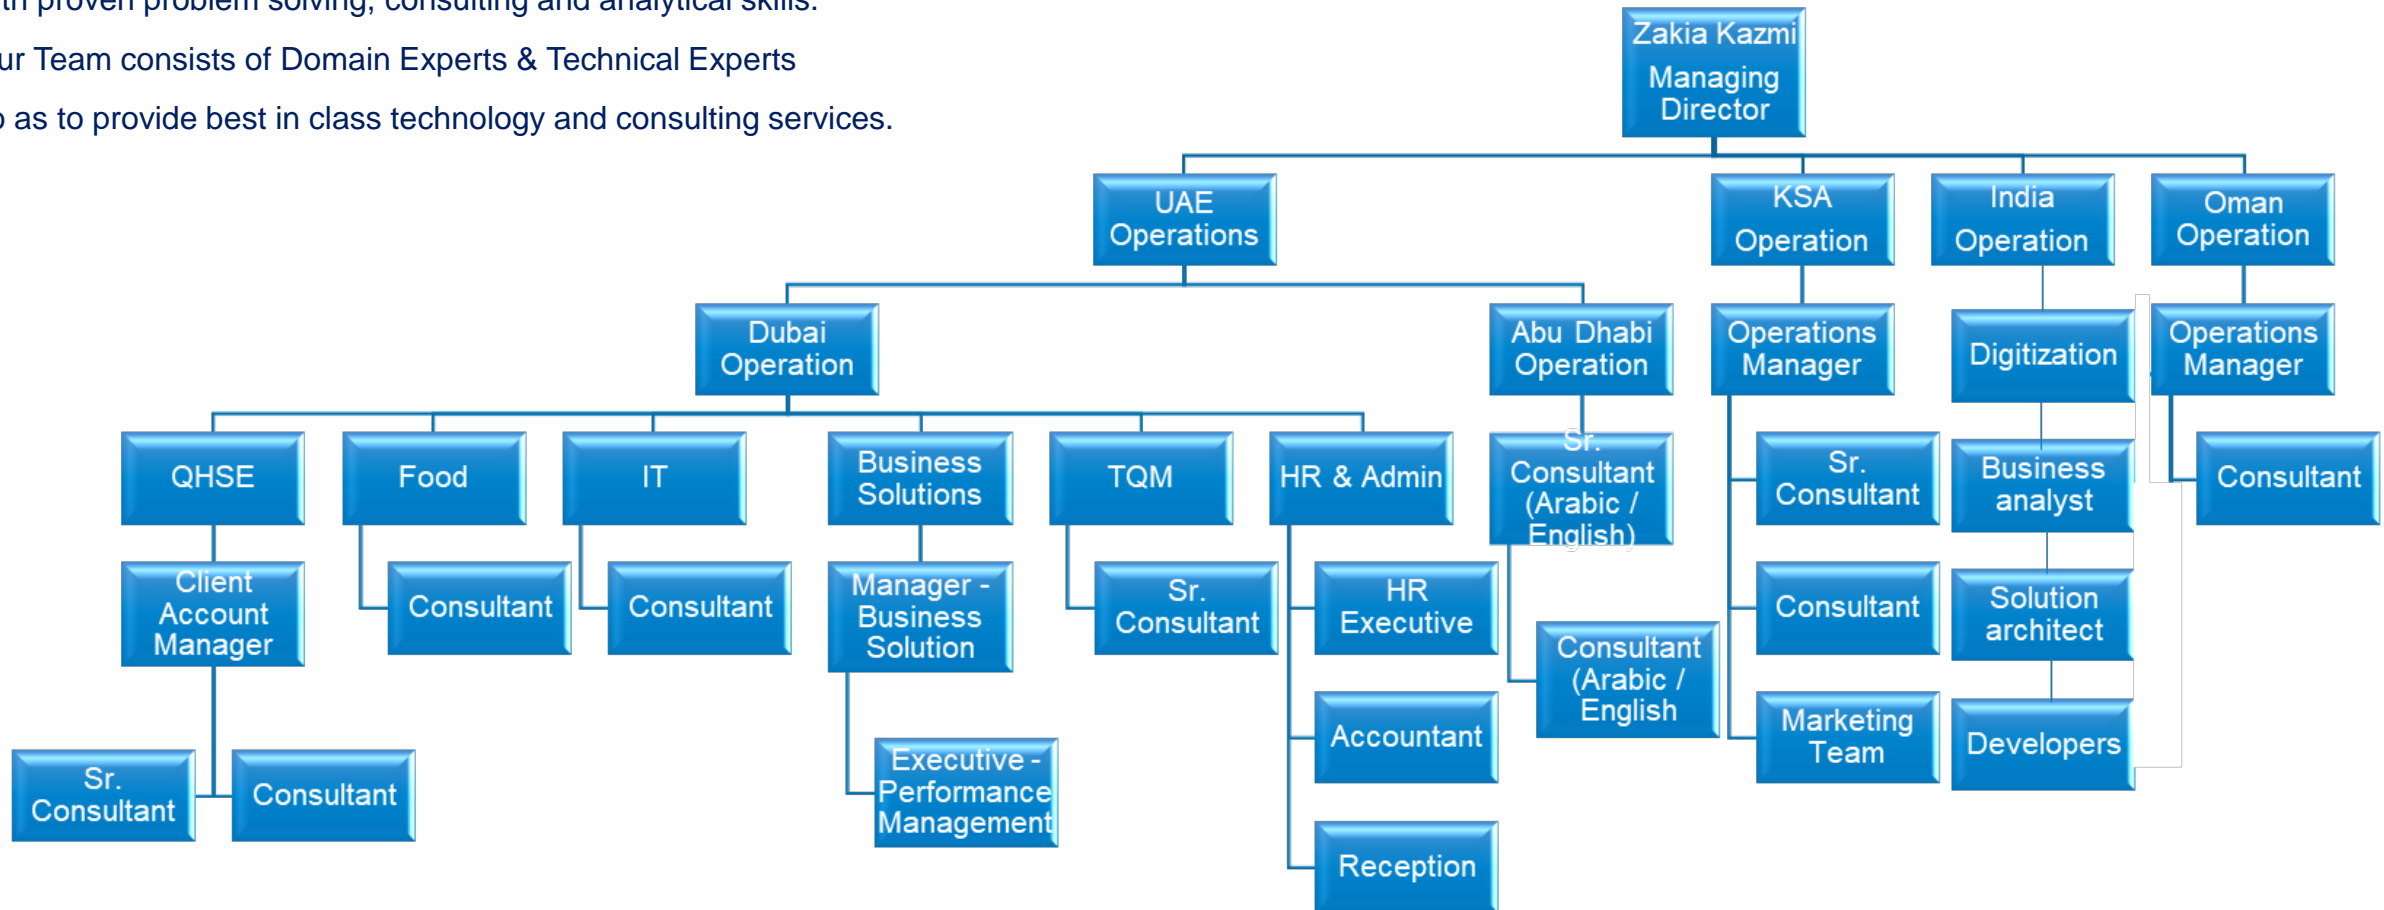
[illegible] proven problem solving, consulting and analytical skills.

ur Team consists of Domain Experts & Technical Experts

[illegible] as to provide best in class technology and consulting services.

Zakia Kazmi Managing Director

UAE Operations

KSA Operation

India Operation

Oman Operation

Dubai Operation

Abu Dhabi Operation

Operations Manager

Digitization

Operations Manager

QHSE

Food

IT

Business Solutions

TQM

HR & Admin

Sr. Consultant (Arabic / English)

Sr. Consultant

Business analyst

Consultant

Client Account Manager

Consultant

Consultant

Manager - Business Solution

Sr. Consultant

HR Executive

Consultant (Arabic / English

Consultant

Solution architect

Accountant

Marketing Team

Developers

Sr. Consultant

Consultant

Executive - Performance Management

Reception